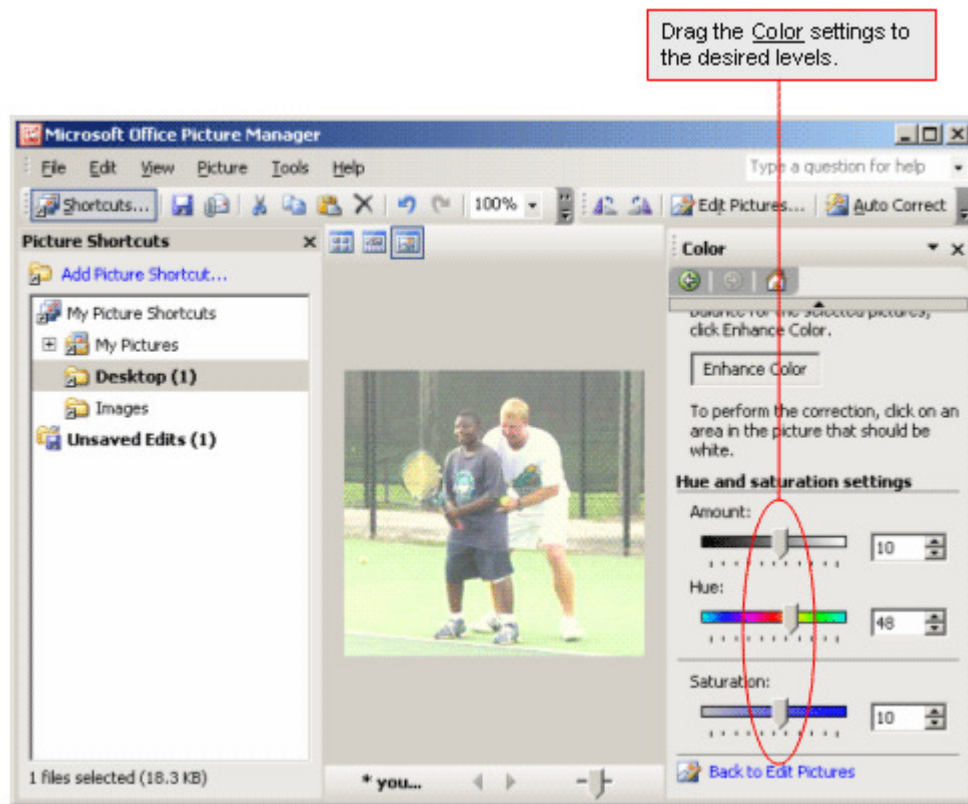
Drag the Color settings to the desired levels.

Microsoft Office Picture Manager

File Edit View Picture Tools Help

Type a question for help

Shortcuts... 100% Edit Pictures... Auto Correct

Picture Shortcuts

Add Picture Shortcut...

My Picture Shortcuts

My Pictures

Desktop (1)

Images

Unsaved Edits (1)

1 files selected (18.3 KB)

* you...

Color

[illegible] click Enhance Color.

Enhance Color

To perform the correction, click on an area in the picture that should be white.

Hue and saturation settings

Amount:

10

Hue:

48

Saturation:

10

Back to Edit Pictures